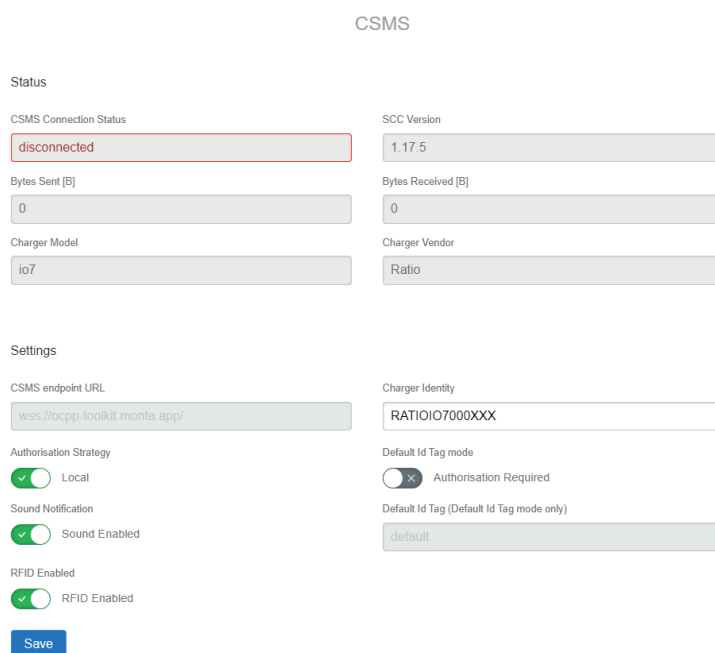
CSMS

Status

CSMS Connection Status
disconnected

SCC Version
1.17.5

Bytes Sent [B]
0

Bytes Received [B]
0

Charger Model
io7

Charger Vendor
Ratio

Settings

CSMS endpoint URL
wss://ocpp-toolkit.monta.app/

Charger Identity
RATIOIO7000XXX

Authorisation Strategy
Local

Default Id Tag mode
Authorisation Required

Sound Notification
Sound Enabled

Default Id Tag (Default Id Tag mode only)
default

RFID Enabled
RFID Enabled

Save